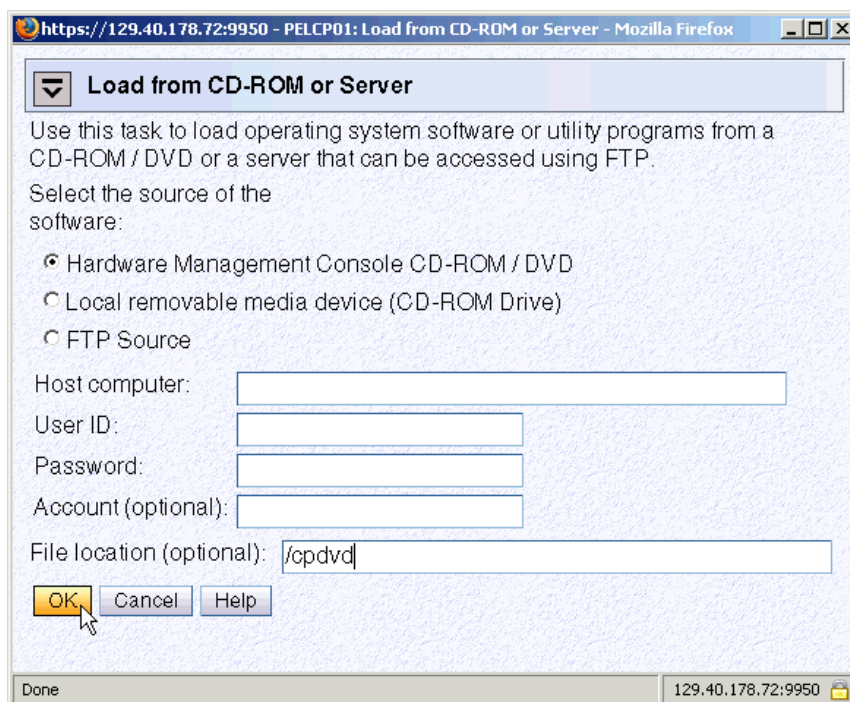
https://129.40.178.72:9950 - PELCP01: Load from CD-ROM or Server - Mozilla Firefox

Load from CD-ROM or Server

Use this task to load operating system software or utility programs from a CD-ROM / DVD or a server that can be accessed using FTP.

Select the source of the software:

Hardware Management Console CD-ROM / DVD

Local removable media device (CD-ROM Drive)

FTP Source

Host computer:

User ID:

Password:

Account (optional):

File location (optional): /cpdvd

OK Cancel Help

Done

129.40.178.72:9950